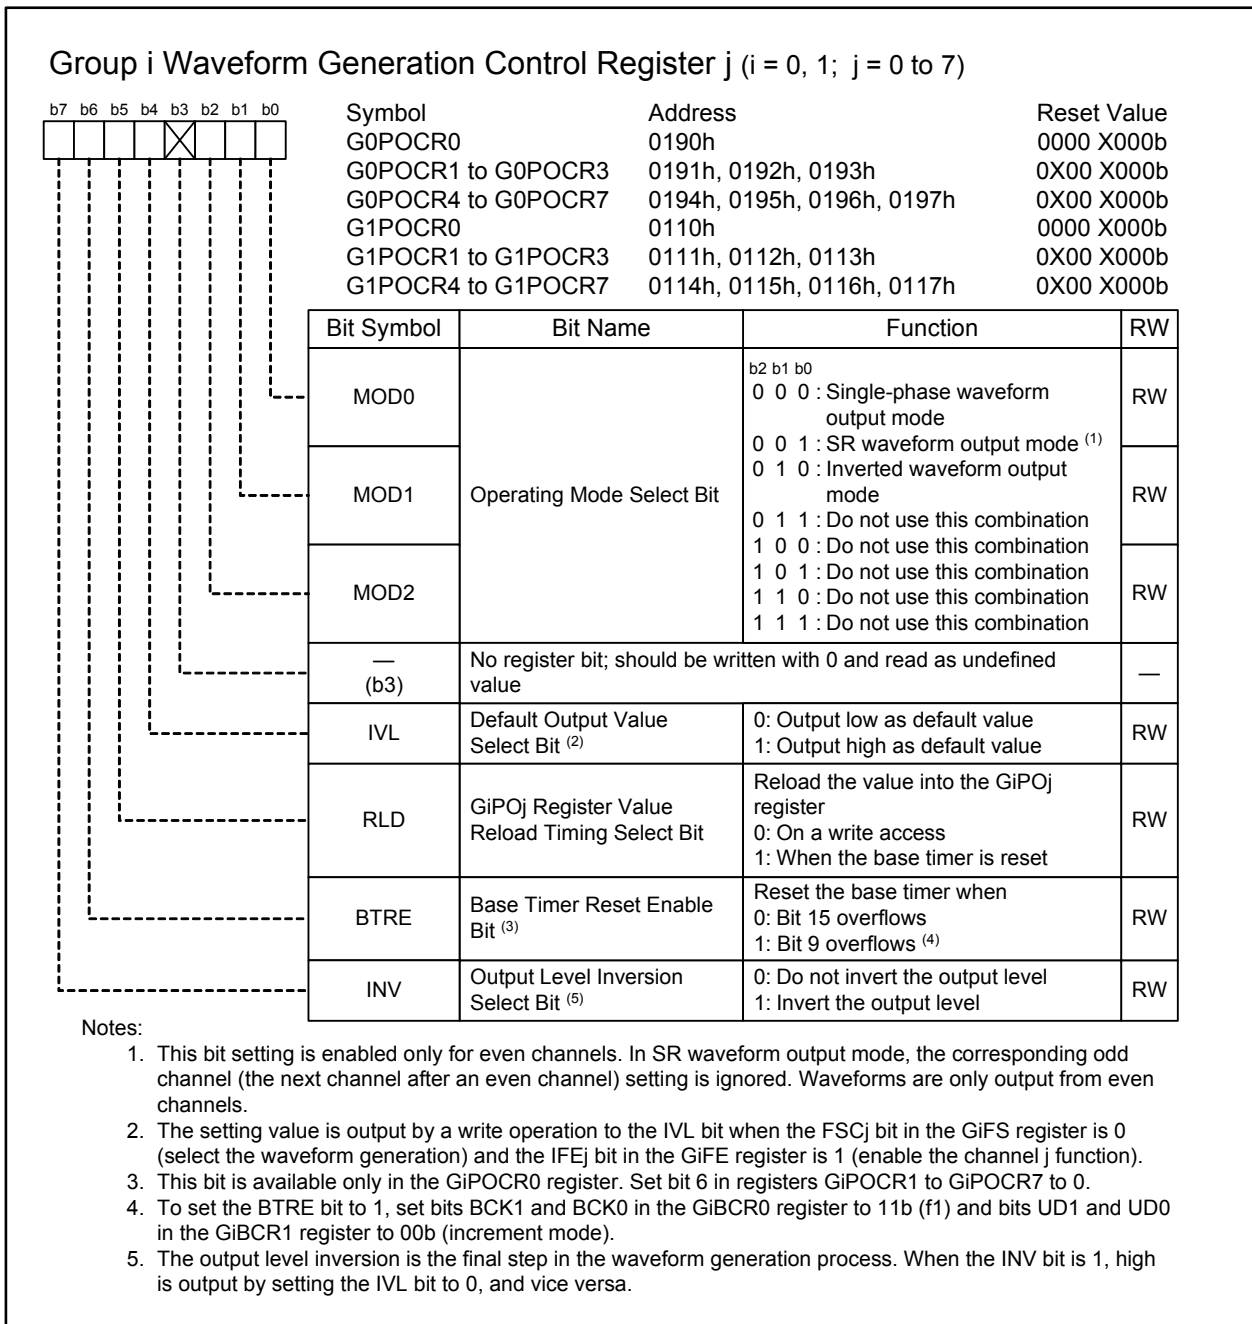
Group i Waveform Generation Control Register j (i = 0, 1; j = 0 to 7)

b7 b6 b5 b4 b3 b2 b1 b0

| Symbol | Address | Reset Value |
|---|---|---|
| G0POCR0 | 0190h | 0000 X000b |
| G0POCR1 to G0POCR3 | 0191h, 0192h, 0193h | 0X00 X000b |
| G0POCR4 to G0POCR7 | 0194h, 0195h, 0196h, 0197h | 0X00 X000b |
| G1POCR0 | 0110h | 0000 X000b |
| G1POCR1 to G1POCR3 | 0111h, 0112h, 0113h | 0X00 X000b |
| G1POCR4 to G1POCR7 | 0114h, 0115h, 0116h, 0117h | 0X00 X000b |

| Bit Symbol | Bit Name | Function | RW |
|---|---|---|---|
| MOD0 | Operating Mode Select Bit | b2 b1 b0 0 0 0 : Single-phase waveform output mode 0 0 1 : SR waveform output mode (1) 0 1 0 : Inverted waveform output mode 0 1 1 : Do not use this combination 1 0 0 : Do not use this combination 1 0 1 : Do not use this combination 1 1 0 : Do not use this combination 1 1 1 : Do not use this combination | RW |
| MOD1 | | | RW |
| MOD2 | | | RW |
| — (b3) | No register bit; should be written with 0 and read as undefined value | | — |
| IVL | Default Output Value Select Bit (2) | 0: Output low as default value 1: Output high as default value | RW |
| RLD | GiPOj Register Value Reload Timing Select Bit | Reload the value into the GiPOj register 0: On a write access 1: When the base timer is reset | RW |
| BTRE | Base Timer Reset Enable Bit (3) | Reset the base timer when 0: Bit 15 overflows 1: Bit 9 overflows (4) | RW |
| INV | Output Level Inversion Select Bit (5) | 0: Do not invert the output level 1: Invert the output level | RW |

Notes:
1. This bit setting is enabled only for even channels. In SR waveform output mode, the corresponding odd channel (the next channel after an even channel) setting is ignored. Waveforms are only output from even channels.
2. The setting value is output by a write operation to the IVL bit when the FSCj bit in the GiFS register is 0 (select the waveform generation) and the IFEj bit in the GiFE register is 1 (enable the channel j function).
3. This bit is available only in the GiPOCR0 register. Set bit 6 in registers GiPOCR1 to GiPOCR7 to 0.
4. To set the BTRE bit to 1, set bits BCK1 and BCK0 in the GiBCR0 register to 11b (f1) and bits UD1 and UD0 in the GiBCR1 register to 00b (increment mode).
5. The output level inversion is the final step in the waveform generation process. When the INV bit is 1, high is output by setting the IVL bit to 0, and vice versa.